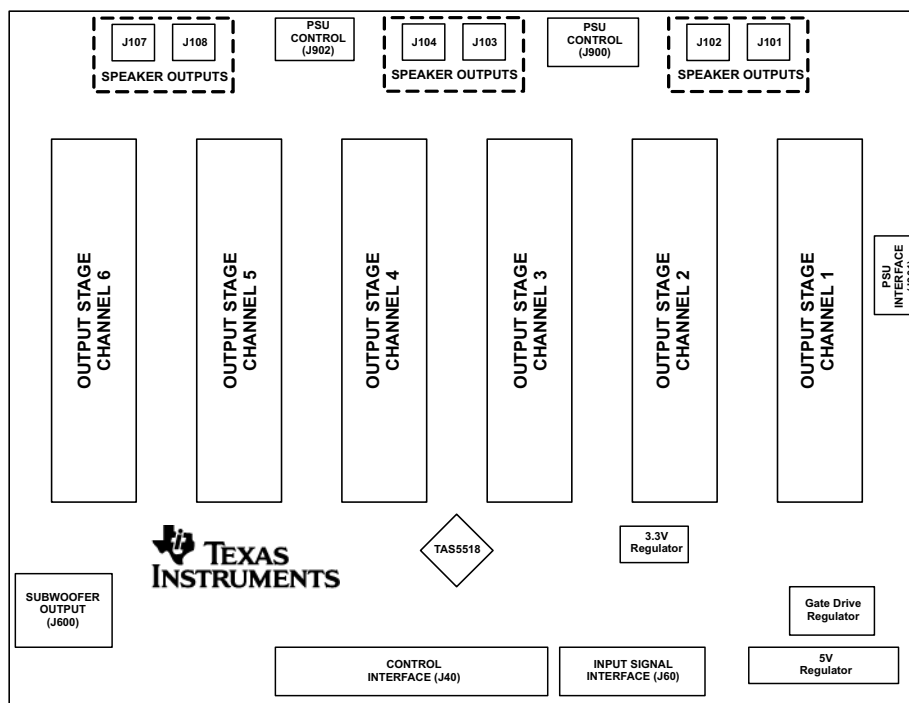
J107 J108
SPEAKER OUTPUTS

PSU CONTROL (J902)

J104 J103
SPEAKER OUTPUTS

PSU CONTROL (J900)

J102 J101
SPEAKER OUTPUTS

OUTPUT STAGE CHANNEL 6

OUTPUT STAGE CHANNEL 5

OUTPUT STAGE CHANNEL 4

OUTPUT STAGE CHANNEL 3

OUTPUT STAGE CHANNEL 2

OUTPUT STAGE CHANNEL 1

PSU INTERFACE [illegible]

TEXAS INSTRUMENTS

TAS5518

3.3V Regulator

SUBWOOFER OUTPUT (J600)

Gate Drive Regulator

CONTROL INTERFACE (J40)

INPUT SIGNAL INTERFACE (J60)

5V Regulator